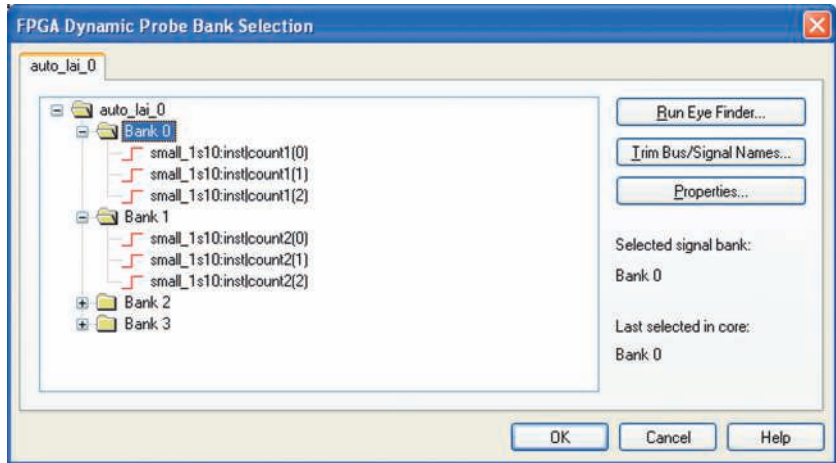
FPGA Dynamic Probe Bank Selection

auto_lai_0

auto_lai_0
Bank 0
small_1s10:inst|count1(0)
small_1s10:inst|count1(1)
small_1s10:inst|count1(2)
Bank 1
small_1s10:inst|count2(0)
small_1s10:inst|count2(1)
small_1s10:inst|count2(2)
Bank 2
Bank 3

Run Eye Finder...
Trim Bus/Signal Names...
Properties...

Selected signal bank:
Bank 0

Last selected in core:
Bank 0

OK
Cancel
Help